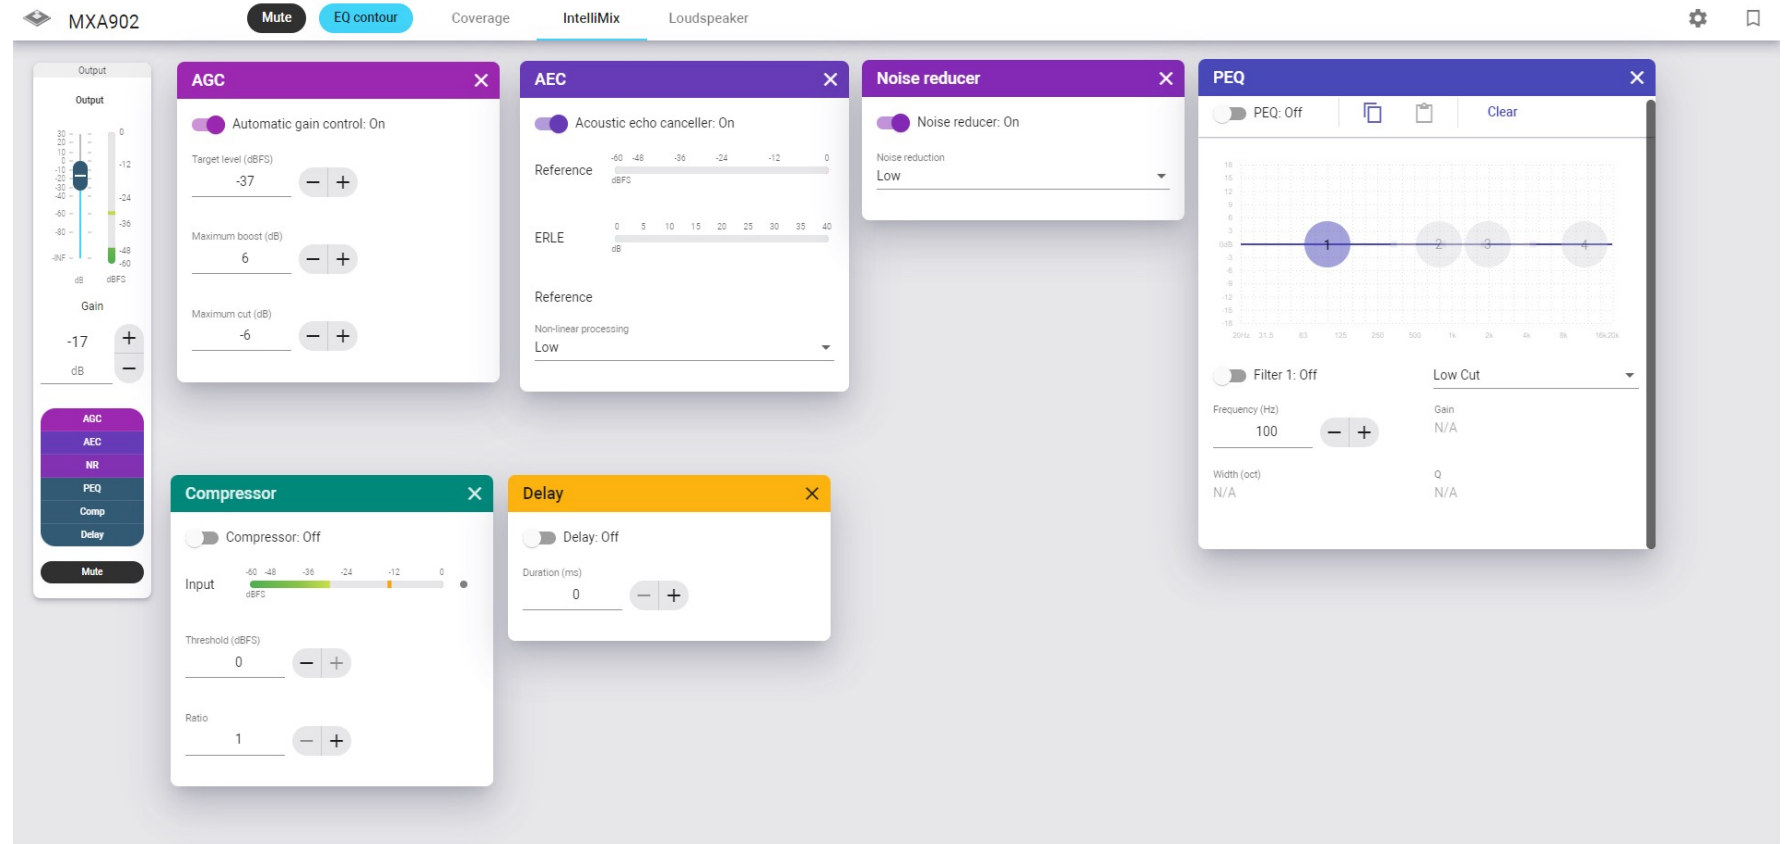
MXA902
Mute
EQ contour
Coverage
IntelliMix
Loudspeaker

Output
Output
30 20 10 0 -10 -20 -30 -40 -60 -80 -INF
0 -12 -24 -36 -48 -60
dB dBFS
Gain
-17
dB
AGC
AEC
NR
PEQ
Comp
Delay
Mute

AGC
Automatic gain control: On
Target level (dBFS)
-37
Maximum boost (dB)
6
Maximum cut (dB)
-6

AEC
Acoustic echo canceller: On
Reference
-60 -48 -36 -24 -12 0
dBFS
ERLE
0 5 10 15 20 25 30 35 40
dB
Reference
Non-linear processing
Low

Noise reducer
Noise reducer: On
Noise reduction
Low

PEQ
PEQ: Off
Clear
18 15 12 9 6 3 0dB -3 -6 -9 -12 -15 -18
20Hz 31.5 63 125 250 500 1k 2k 4k 8k 16k 20k
1
2
3
4
Filter 1: Off
Low Cut
Frequency (Hz)
100
Gain
N/A
Width (oct)
N/A
Q
N/A

Compressor
Compressor: Off
Input
-60 -48 -36 -24 -12 0
dBFS
Threshold (dBFS)
0
Ratio
1

Delay
Delay: Off
Duration (ms)
0